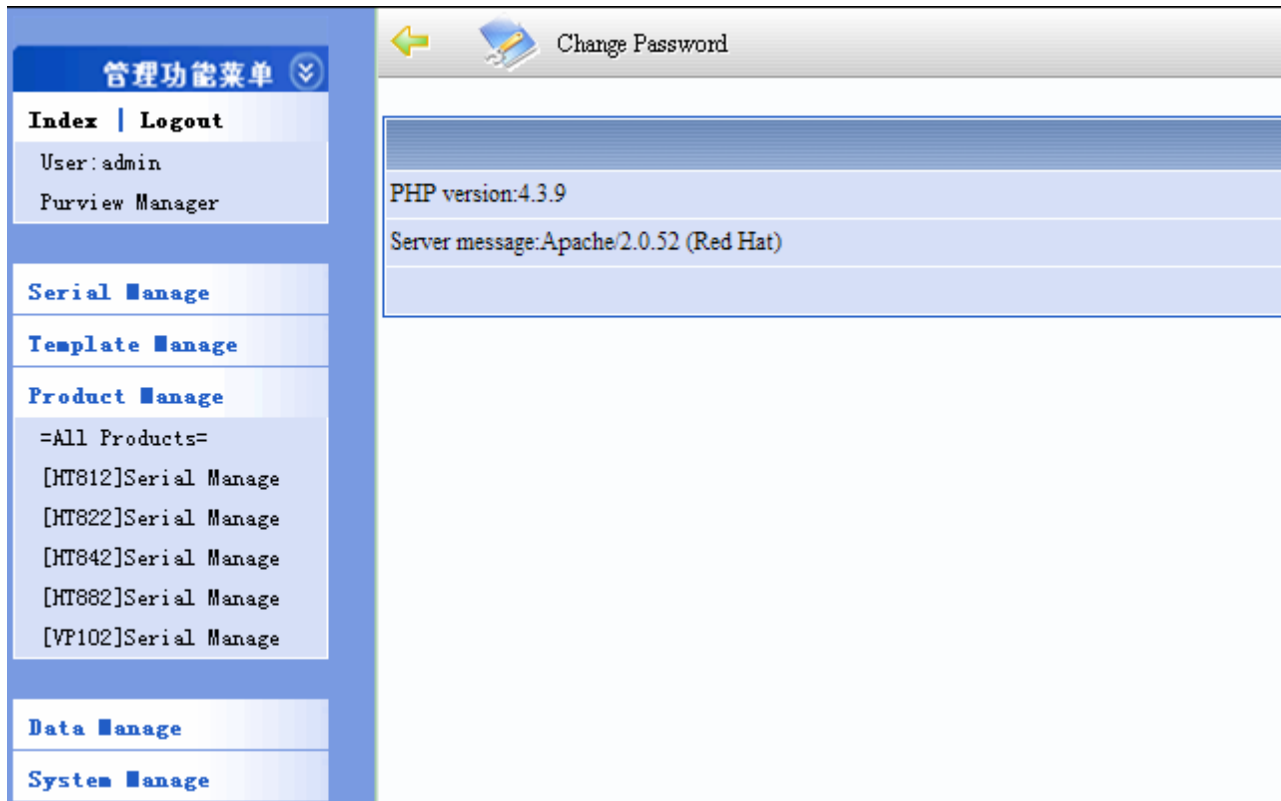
管理功能菜单

Index | Logout

User:admin

Purview Manager

Serial Manage

Template Manage

Product Manage

=All Products=

[HT812]Serial Manage

[HT822]Serial Manage

[HT842]Serial Manage

[HT882]Serial Manage

[VP102]Serial Manage

Data Manage

System Manage

Change Password

PHP version:4.3.9

Server message:Apache/2.0.52 (Red Hat)